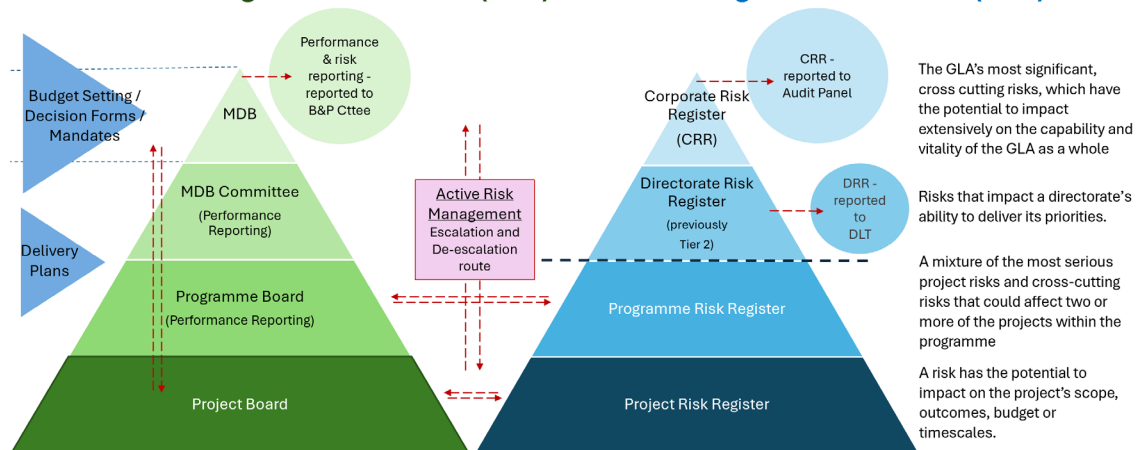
Budget Setting / Decision Forms / Mandates

Delivery Plans

MDB

MDB Committee (Performance Reporting)

Programme Board (Performance Reporting)

Project Board

Performance & risk reporting - reported to B&P Cttee

Active Risk Management
Escalation and De-escalation route

Corporate Risk Register (CRR)

CRR - reported to Audit Panel

Directorate Risk Register (previously Tier 2)

DRR - reported to DLT

Programme Risk Register

Project Risk Register

The GLA's most significant, cross cutting risks, which have the potential to impact extensively on the capability and vitality of the GLA as a whole

Risks that impact a directorate's ability to deliver its priorities.

A mixture of the most serious project risks and cross-cutting risks that could affect two or more of the projects within the programme

A risk has the potential to impact on the project's scope, outcomes, budget or timescales.